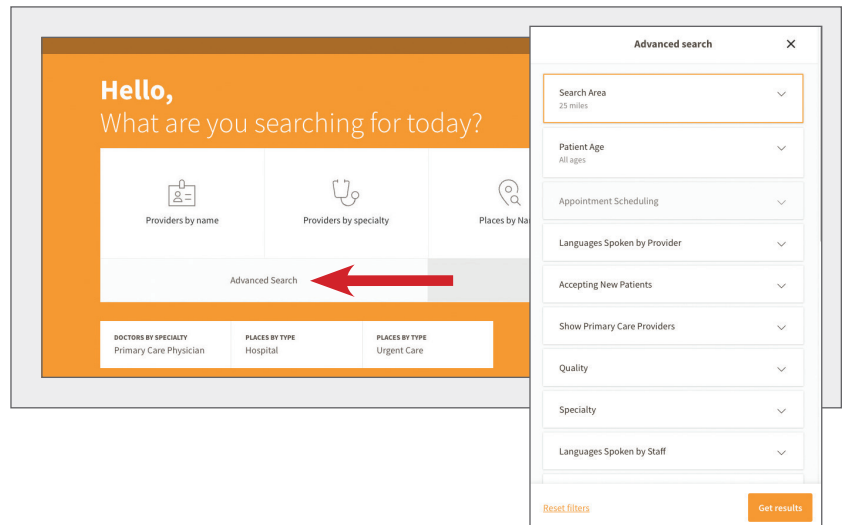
Hello,
What are you searching for today?

Providers by name

Providers by specialty

Places by Na

Advanced Search

DOCTORS BY SPECIALTY
Primary Care Physician

PLACES BY TYPE
Hospital

PLACES BY TYPE
Urgent Care

Advanced search

×

Search Area
25 miles

Patient Age
All ages

Appointment Scheduling

Languages Spoken by Provider

Accepting New Patients

Show Primary Care Providers

Quality

Specialty

Languages Spoken by Staff

Reset filters

Get results